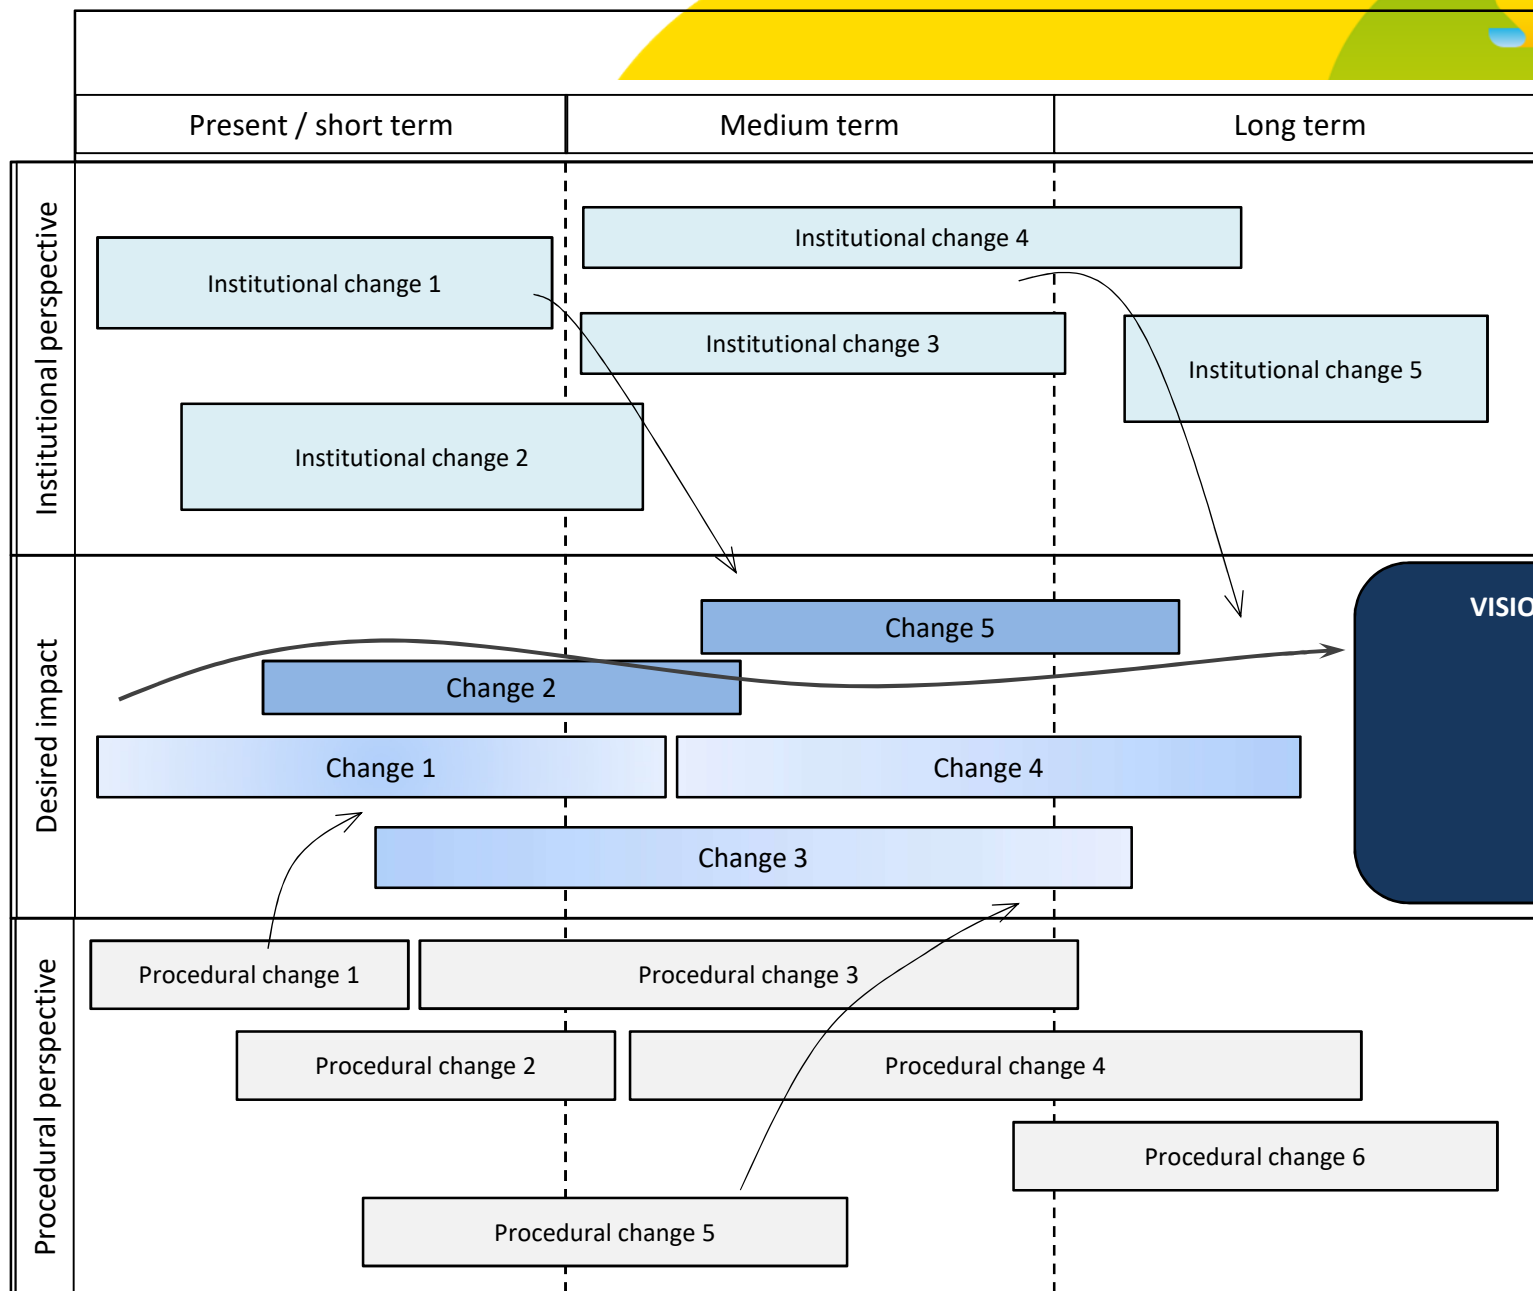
Present / short term

Medium term

Long term

Institutional perspective

Institutional change 4

Institutional change 1

Institutional change 3

Institutional change 5

Institutional change 2

Desired impact

Change 5

VISIO

Change 2

Change 1

Change 4

Change 3

Procedural perspective

Procedural change 1

Procedural change 3

Procedural change 2

Procedural change 4

Procedural change 6

Procedural change 5